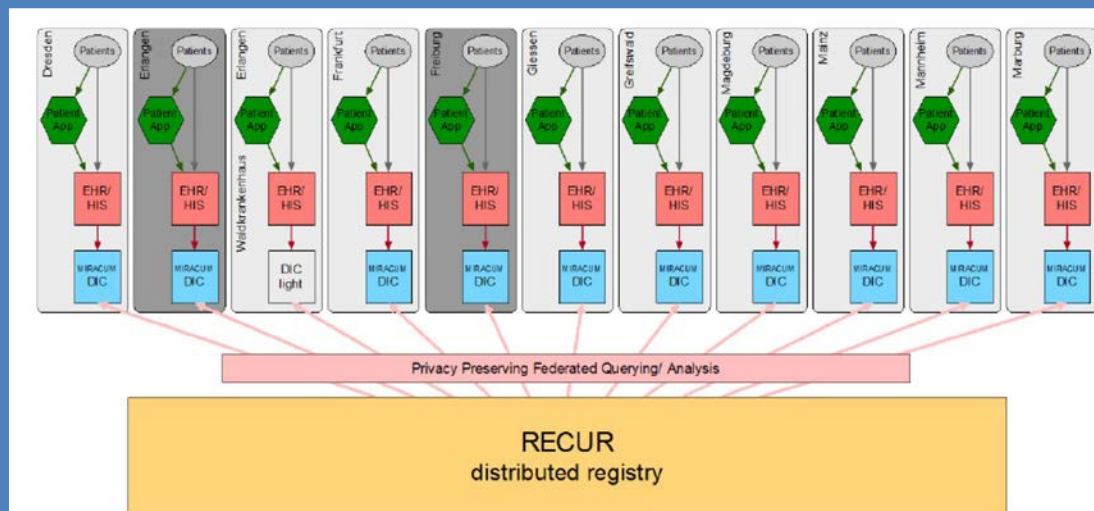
Dresden
Patients
Patient App
EHR/ HIS
MIRACUM DIC

Erlangen
Patients
Patient App
EHR/ HIS
MIRACUM DIC

Erlangen Waldkrankenhaus
Patients
Patient App
EHR/ HIS
DIC light

Frankfurt
Patients
Patient App
EHR/ HIS
MIRACUM DIC

Freiburg
Patients
Patient App
EHR/ HIS
MIRACUM DIC

Giessen
Patients
Patient App
EHR/ HIS
MIRACUM DIC

Greifswald
Patients
Patient App
EHR/ HIS
MIRACUM DIC

Magdeburg
Patients
Patient App
EHR/ HIS
MIRACUM DIC

Mainz
Patients
Patient App
EHR/ HIS
MIRACUM DIC

Mannheim
Patients
Patient App
EHR/ HIS
MIRACUM DIC

Marburg
Patients
Patient App
EHR/ HIS
MIRACUM DIC

Privacy Preserving Federated Querying/ Analysis

RECUR
distributed registry